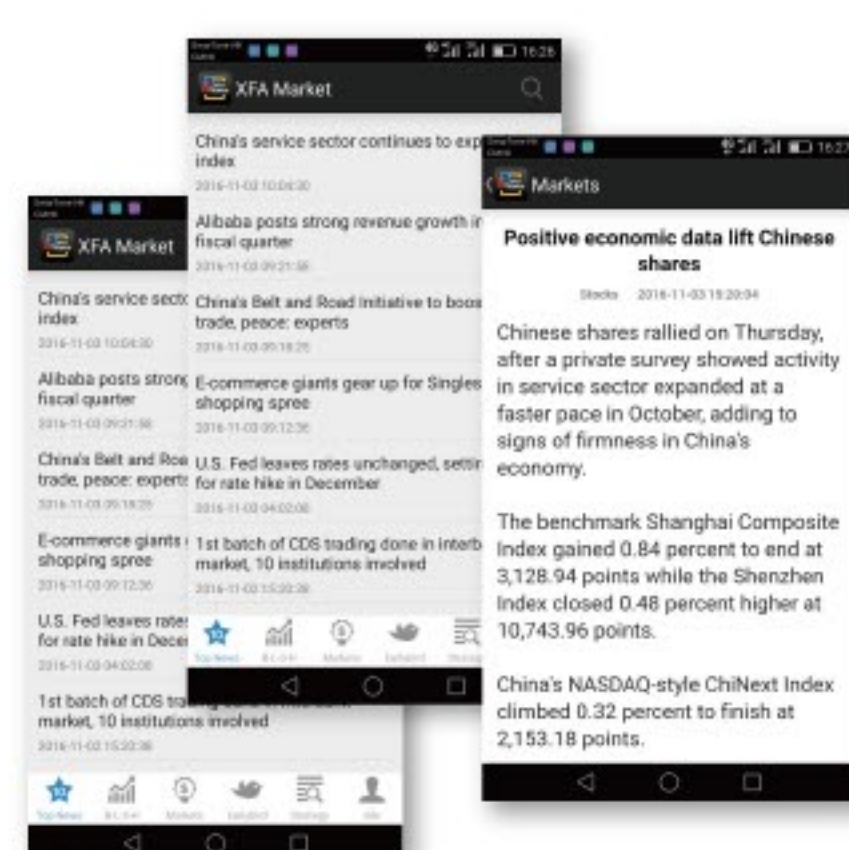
XFA Market

China's service sector continues to exp index
2016-11-03 10:04:30

Alibaba posts strong revenue growth in fiscal quarter
2016-11-03 09:21:58

China's Belt and Road Initiative to boos trade, peace: experts
2016-11-03 09:18:25

E-commerce giants gear up for Singles shopping spree
2016-11-03 09:12:36

U.S. Fed leaves rates unchanged, settin for rate hike in December
2016-11-03 04:02:00

1st batch of CDS trading done in interb market, 10 institutions involved
2016-11-02 15:20:38

Top News

Markets

Positive economic data lift Chinese shares

Stocks 2016-11-03 15:20:04

Chinese shares rallied on Thursday, after a private survey showed activity in service sector expanded at a faster pace in October, adding to signs of firmness in China's economy.

The benchmark Shanghai Composite Index gained 0.84 percent to end at 3,128.94 points while the Shenzhen Index closed 0.48 percent higher at 10,743.96 points.

China's NASDAQ-style ChiNext Index climbed 0.32 percent to finish at 2,153.18 points.

XFA Market

China's service secto index
2016-11-03 10:04:30

Alibaba posts strong fiscal quarter
2016-11-03 09:21:58

China's Belt and Roa trade, peace: experts
2016-11-03 09:18:25

E-commerce giants shopping spree
2016-11-03 09:12:36

U.S. Fed leaves rates for rate hike in Dece
2016-11-03 04:02:00

1st batch of CDS tra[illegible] market, 10 institutions involved
2016-11-02 15:20:38

Top News Markets